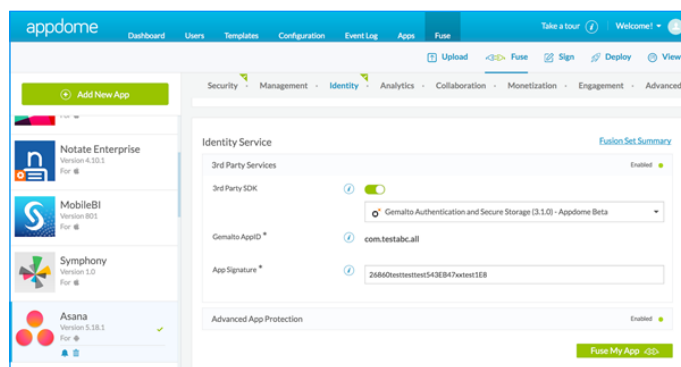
appdome Dashboard Users Templates Configuration Event Log Apps Fuse

Take a tour Welcome!

Upload Fuse Sign Deploy View

Add New App

For

Notate Enterprise
Version 4.10.1
For

MobileBI
Version 801
For

Symphony
Version 1.0
For

Asana
Version 5.18.1
For

Security Management Identity Analytics Collaboration Monetization Engagement Advanced

Identity Service

Fusion Set Summary

3rd Party Services

Enabled

3rd Party SDK

Gemalto Authentication and Secure Storage (3.1.0) - Appdome Beta

Gemalto AppID *

com.testabc.all

App Signature *

26860testtesttest543EB47xxtest1E8

Advanced App Protection

Enabled

Fuse My App